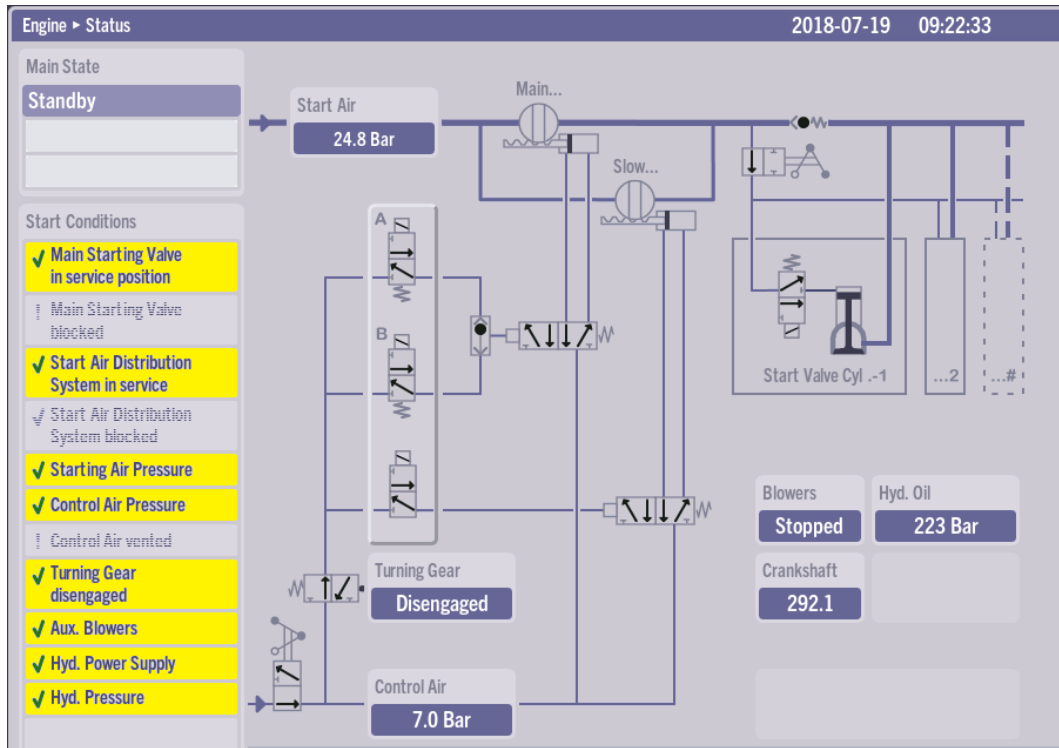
Engine ▸ Status
2018-07-19 09:22:33

Main State
Standby

Start Conditions
✓ Main Starting Valve in service position
! Main Starting Valve blocked
✓ Start Air Distribution System in service
✓ Start Air Distribution System blocked
✓ Starting Air Pressure
✓ Control Air Pressure
! Control Air vented
✓ Turning Gear disengaged
✓ Aux. Blowers
✓ Hyd. Power Supply
✓ Hyd. Pressure

Start Air
24.8 Bar
Main...
Slow...
A
B
Start Valve Cyl .-1
...2
...#
Blowers
Stopped
Hyd. Oil
223 Bar
Crankshaft
292.1
Turning Gear
Disengaged
Control Air
7.0 Bar